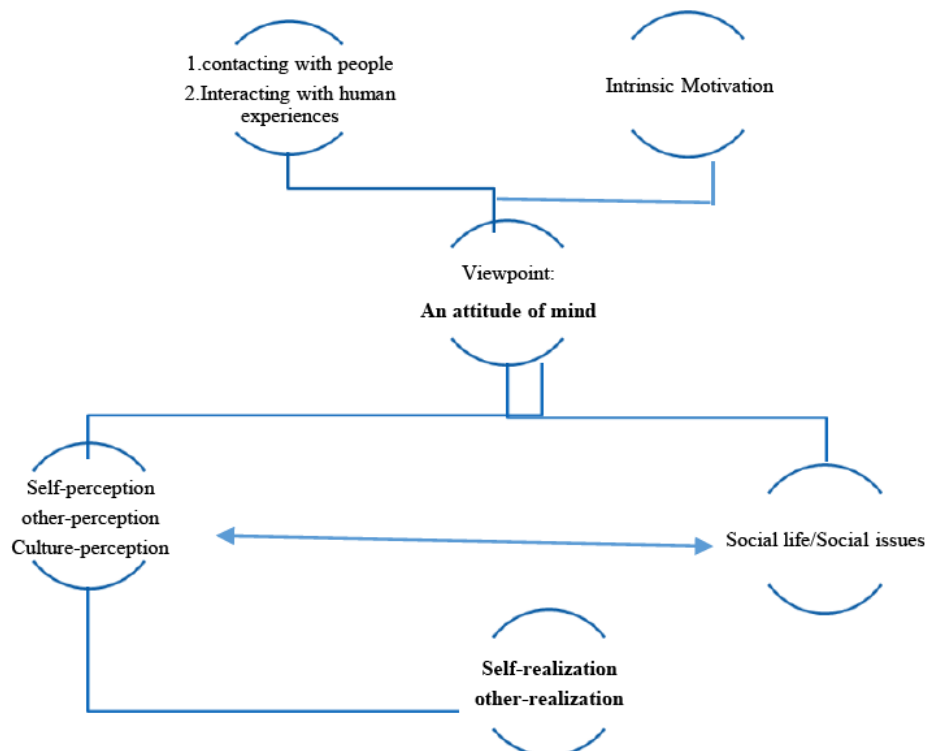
1.contacting with people
2.Interacting with human experiences

Intrinsic Motivation

Viewpoint:
**An attitude of mind**

Self-perception
other-perception
Culture-perception

Social life/Social issues

**Self-realization**
**other-realization**